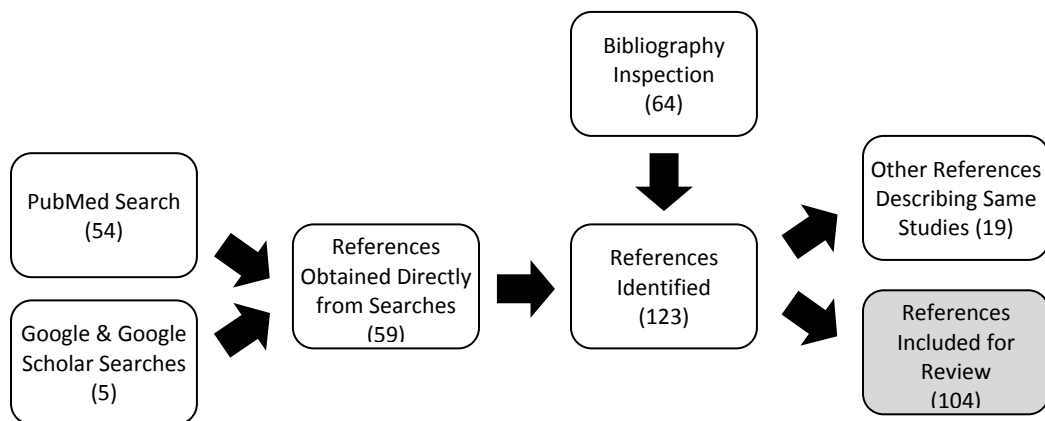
PubMed Search
(54)

Google & Google Scholar Searches
(5)

References Obtained Directly from Searches
(59)

Bibliography Inspection
(64)

References Identified
(123)

Other References Describing Same Studies (19)

References Included for Review
(104)